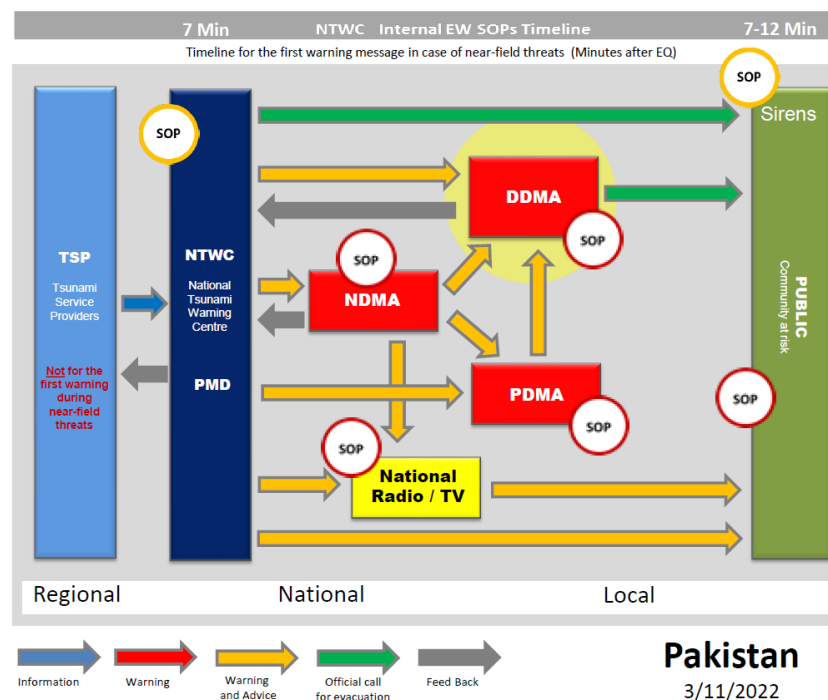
7 Min NTWC Internal EW SOPs Timeline 7-12 Min

Timeline for the first warning message in case of near-field threats (Minutes after EQ)

SOP

Sirens

SOP

DDMA

SOP

TSP

Tsunami Service Providers

Not for the first warning during near-field threats

NTWC

National Tsunami Warning Centre

PMD

SOP

NDMA

PDMA

SOP

SOP

SOP

National Radio / TV

PUBLIC

Community at risk

Regional National Local

Information Warning Warning and Advice Official call for evacuation Feed Back

Pakistan

3/11/2022